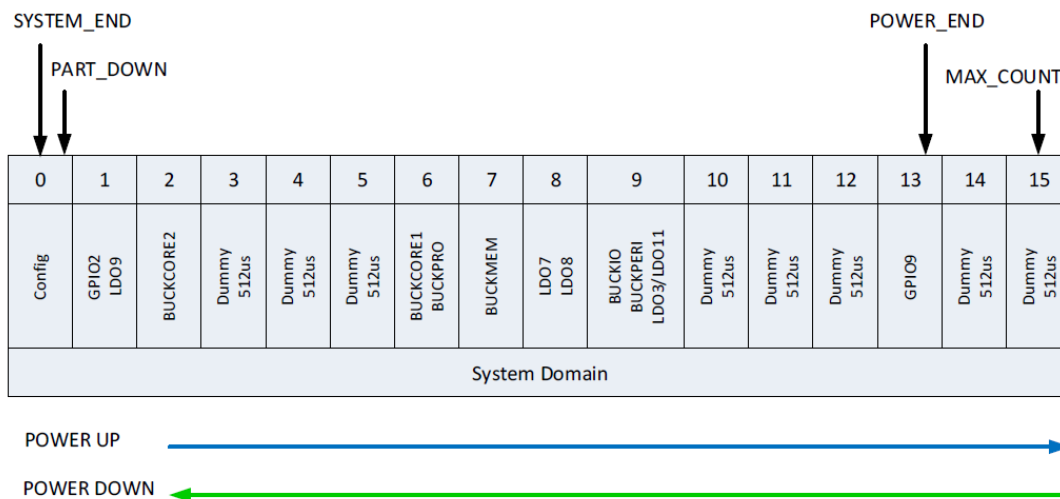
SYSTEM_END

PART_DOWN

POWER_END

MAX_COUNT

| 0 | 1 | 2 | 3 | 4 | 5 | 6 | 7 | 8 | 9 | 10 | 11 | 12 | 13 | 14 | 15 |
|---|---|---|---|---|---|---|---|---|---|---|---|---|---|---|---|
| Config | GPIO2 LDO9 | BUCKCORE2 | Dummy 512us | Dummy 512us | Dummy 512us | BUCKCORE1 BUCKPRO | BUCKMEM | LDO7 LDO8 | BUCKIO BUCKPERI LDO3/LDO11 | Dummy 512us | Dummy 512us | Dummy 512us | GPIO9 | Dummy 512us | Dummy 512us |

System Domain

POWER UP

POWER DOWN